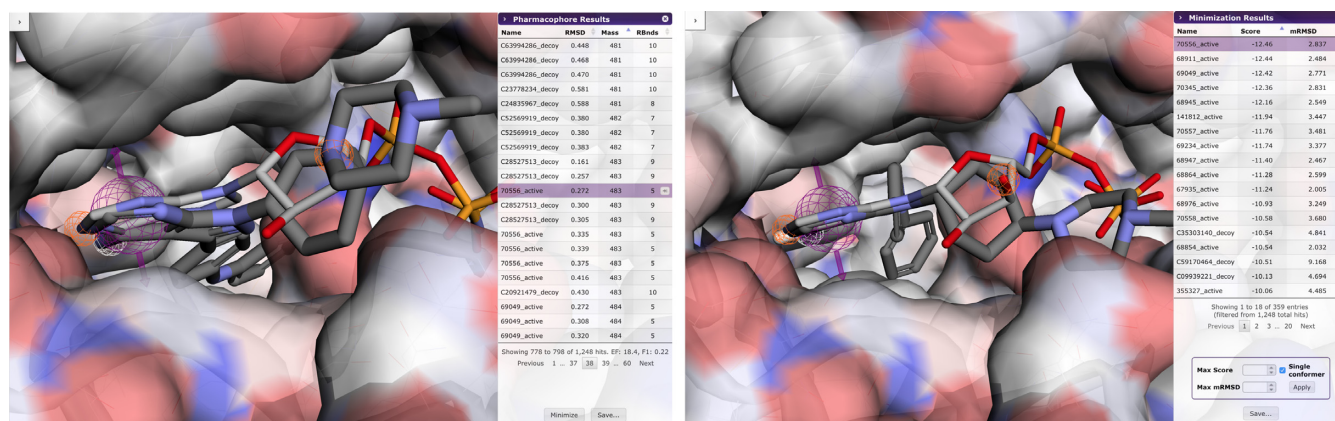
Pharmacophore Results

| Name | RMSD | Mass | RBnds |
|---|---|---|---|
| C63994286_decoy | 0.448 | 481 | 10 |
| C63994286_decoy | 0.468 | 481 | 10 |
| C63994286_decoy | 0.470 | 481 | 10 |
| C23778234_decoy | 0.581 | 481 | 10 |
| C24835967_decoy | 0.588 | 481 | 8 |
| C52569919_decoy | 0.380 | 482 | 7 |
| C52569919_decoy | 0.380 | 482 | 7 |
| C52569919_decoy | 0.383 | 482 | 7 |
| C28527513_decoy | 0.161 | 483 | 9 |
| C28527513_decoy | 0.257 | 483 | 9 |
| 70556_active | 0.272 | 483 | 5 |
| C28527513_decoy | 0.300 | 483 | 9 |
| C28527513_decoy | 0.305 | 483 | 9 |
| 70556_active | 0.335 | 483 | 5 |
| 70556_active | 0.339 | 483 | 5 |
| 70556_active | 0.375 | 483 | 5 |
| 70556_active | 0.416 | 483 | 5 |
| C20921479_decoy | 0.430 | 483 | 10 |
| 69049_active | 0.272 | 484 | 5 |
| 69049_active | 0.308 | 484 | 5 |
| 69049_active | 0.320 | 484 | 5 |

Showing 778 to 798 of 1,248 hits. EF: 18.4, F1: 0.22
Previous 1 ... 37 38 39 ... 60 Next

Minimize Save...

Minimization Results

| Name | Score | mRMSD |
|---|---|---|
| 70556_active | -12.46 | 2.837 |
| 68911_active | -12.44 | 2.484 |
| 69049_active | -12.42 | 2.771 |
| 70345_active | -12.36 | 2.831 |
| 68945_active | -12.16 | 2.549 |
| 141812_active | -11.94 | 3.447 |
| 70557_active | -11.76 | 3.481 |
| 69234_active | -11.74 | 3.377 |
| 68947_active | -11.40 | 2.467 |
| 68864_active | -11.28 | 2.599 |
| 67935_active | -11.24 | 2.005 |
| 68976_active | -10.93 | 3.249 |
| 70558_active | -10.58 | 3.680 |
| C35303140_decoy | -10.54 | 4.841 |
| 68854_active | -10.54 | 2.032 |
| C59170464_decoy | -10.51 | 9.168 |
| C09939221_decoy | -10.13 | 4.694 |
| 355327_active | -10.06 | 4.485 |

Showing 1 to 18 of 359 entries (filtered from 1,248 total hits)
Previous 1 2 3 ... 20 Next

Max Score Single conformer
Max mRMSD Apply

Save...